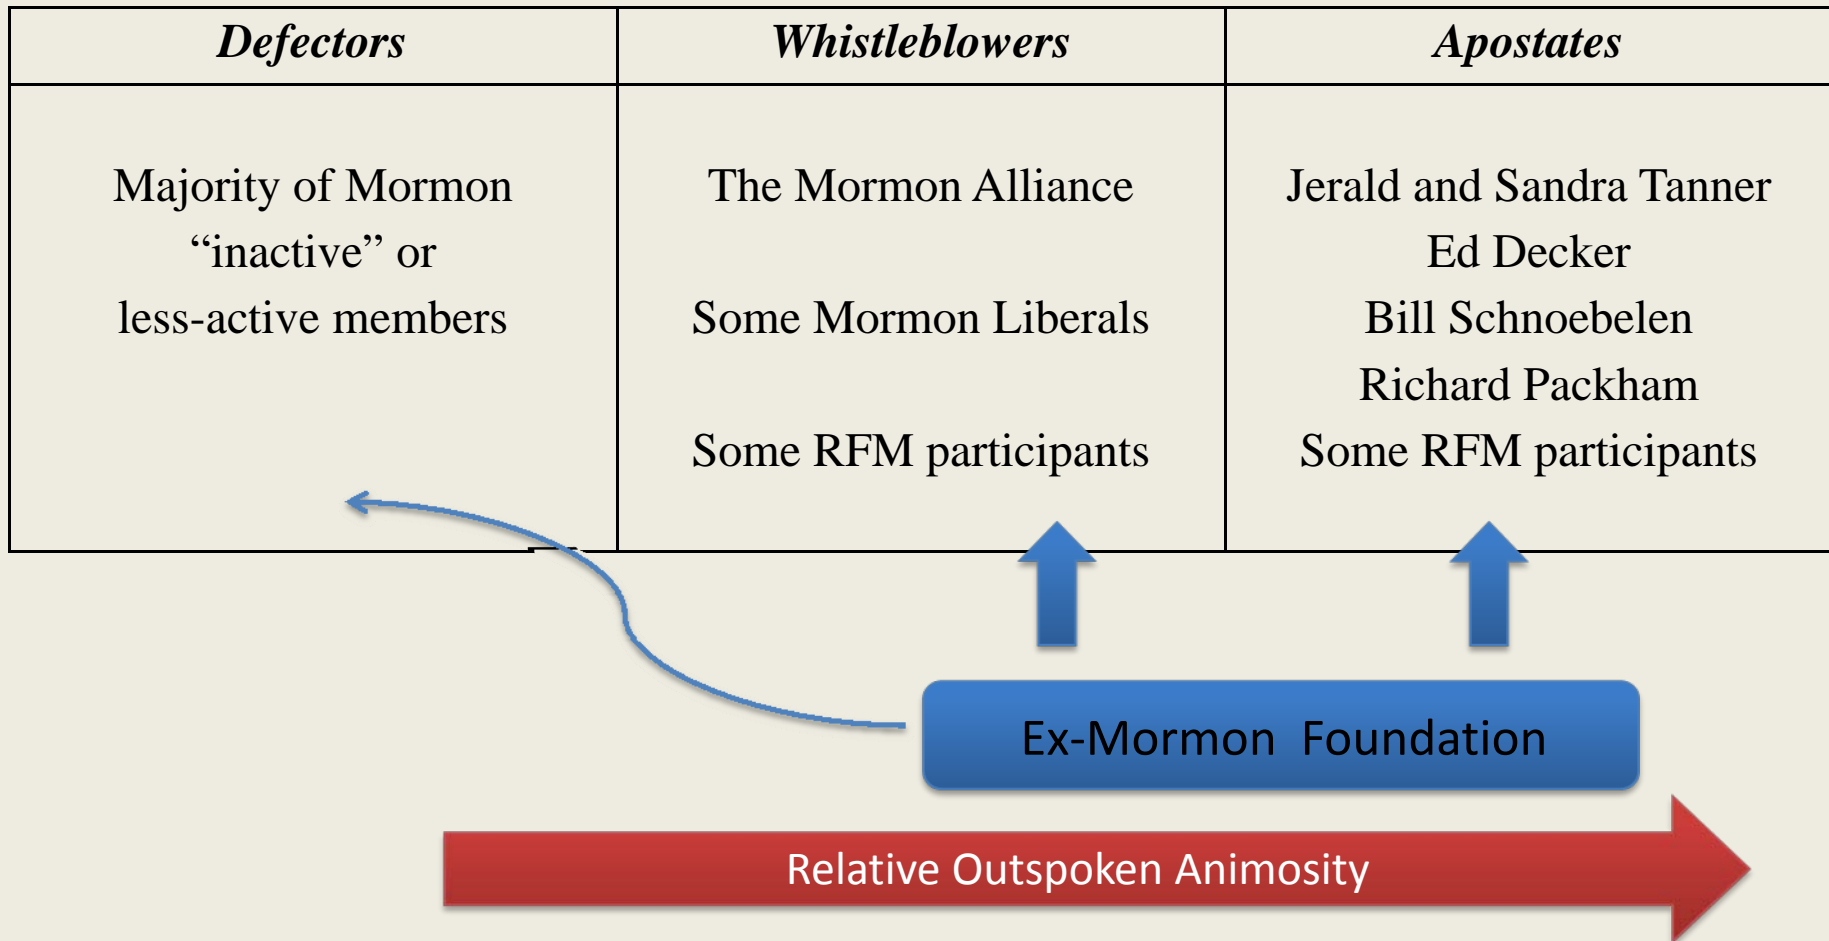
| Defectors | Whistleblowers | Apostates |
|---|---|---|
| Majority of Mormon “inactive” or less-active members | The Mormon Alliance<br><br>Some Mormon Liberals<br><br>Some RFM participants | Jerald and Sandra Tanner<br>Ed Decker<br>Bill Schnoebelen<br>Richard Packham<br>Some RFM participants |

Ex-Mormon Foundation

Relative Outspoken Animosity